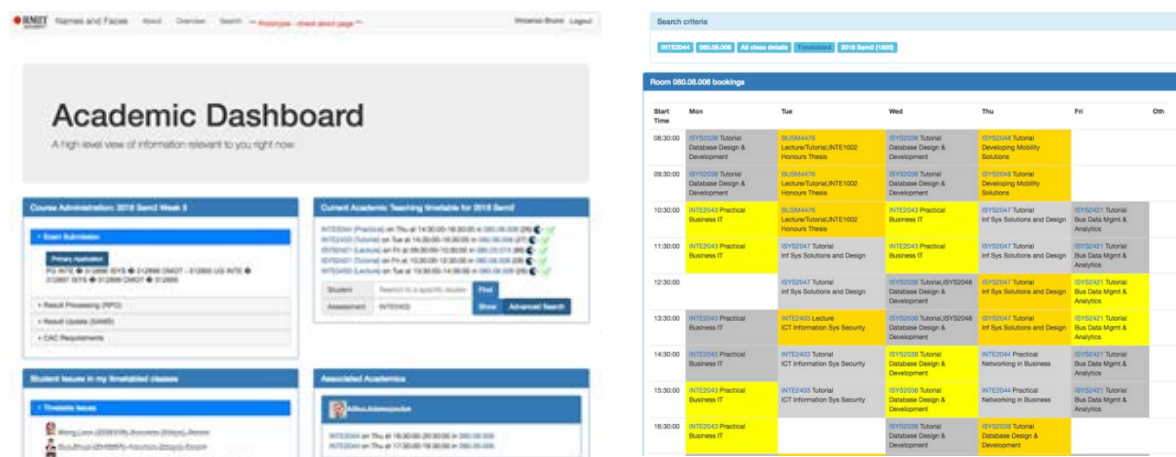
RMIT Names and Faces About Overview Search — Prototype - check about page —

Vincenzo Bruno Logout

Academic Dashboard

A high-level view of information relevant to you right now.

Course Administration: 2018 Sem2 Week 3

Exam Submission

Primary Application

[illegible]

Result Processing (RPO)

Result Update (SAMS)

CAC Requirements

Current Academic Teaching timetable for 2018 Sem2

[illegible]

Student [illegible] Find

Assessment INTE2403 Show Advanced Search

Student Issues in my timetabled classes

Timetable Issues

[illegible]

Associated Academics

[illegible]

Search criteria

INTE2044 080.08.006 All class details Timetabled 2018 Sem2 (1850)

Room 080.08.006 bookings

| Start Time | Mon | Tue | Wed | Thu | Fri | Oth |
|---|---|---|---|---|---|---|
| 08:30:00 | ISYS2038 Tutorial Database Design & Development | BUSM4476 Lecture/Tutorial,INTE1002 Honours Thesis | ISYS2038 Tutorial Database Design & Development | ISYS2048 Tutorial Developing Mobility Solutions | | |
| 09:30:00 | ISYS2038 Tutorial Database Design & Development | BUSM4476 Lecture/Tutorial,INTE1002 Honours Thesis | ISYS2038 Tutorial Database Design & Development | ISYS2048 Tutorial Developing Mobility Solutions | | |
| 10:30:00 | INTE2043 Practical Business IT | BUSM4476 Lecture/Tutorial,INTE1002 Honours Thesis | INTE2043 Practical Business IT | ISYS2047 Tutorial Inf Sys Solutions and Design | ISYS2421 Tutorial Bus Data Mgmt & Analytics | |
| 11:30:00 | INTE2043 Practical Business IT | ISYS2047 Tutorial Inf Sys Solutions and Design | INTE2043 Practical Business IT | ISYS2047 Tutorial Inf Sys Solutions and Design | ISYS2421 Tutorial Bus Data Mgmt & Analytics | |
| 12:30:00 | | ISYS2047 Tutorial Inf Sys Solutions and Design | ISYS2038 Tutorial,ISYS2048 Database Design & Development | ISYS2047 Tutorial Inf Sys Solutions and Design | ISYS2421 Tutorial Bus Data Mgmt & Analytics | |
| 13:30:00 | INTE2043 Practical Business IT | INTE2403 Lecture ICT Information Sys Security | ISYS2038 Tutorial,ISYS2048 Database Design & Development | ISYS2047 Tutorial Inf Sys Solutions and Design | ISYS2421 Tutorial Bus Data Mgmt & Analytics | |
| 14:30:00 | INTE2043 Practical Business IT | INTE2403 Tutorial ICT Information Sys Security | ISYS2038 Tutorial Database Design & Development | INTE2044 Practical Networking in Business | ISYS2421 Tutorial Bus Data Mgmt & Analytics | |
| 15:30:00 | INTE2043 Practical Business IT | INTE2403 Tutorial ICT Information Sys Security | ISYS2038 Tutorial Database Design & Development | INTE2044 Practical Networking in Business | ISYS2421 Tutorial Bus Data Mgmt & Analytics | |
| 16:30:00 | INTE2043 Practical Business IT | | ISYS2038 Tutorial Database Design & Development | ISYS2038 Tutorial Database Design & Development | | |